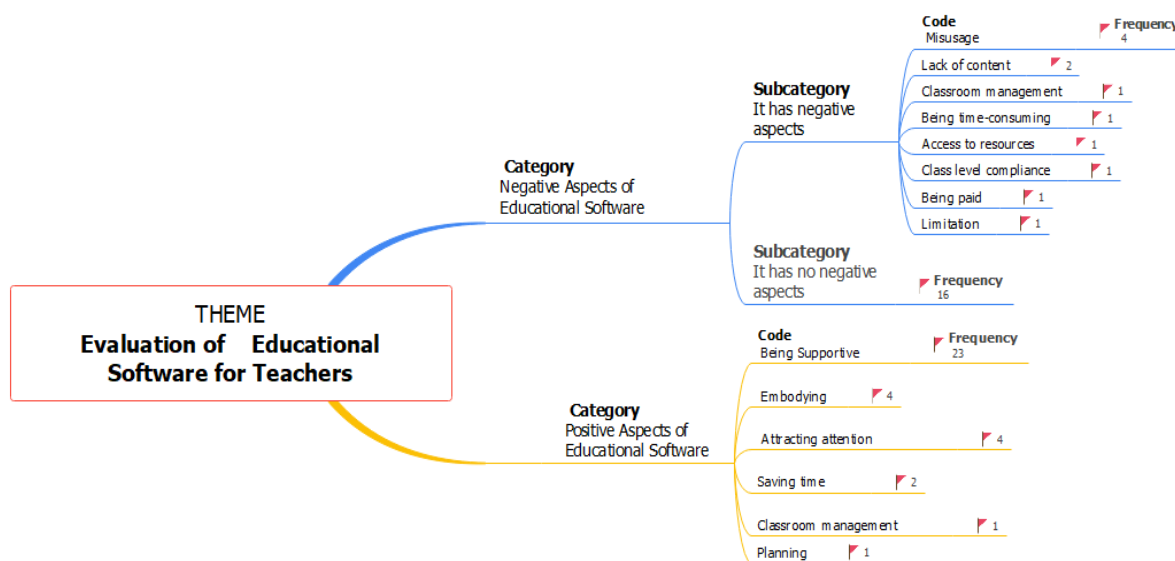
THEME
Evaluation of Educational Software for Teachers

Category
Negative Aspects of Educational Software

Subcategory
It has negative aspects

Code
Misusage

Frequency
4

Lack of content 2

Classroom management 1

Being time-consuming 1

Access to resources 1

Class level compliance 1

Being paid 1

Limitation 1

Subcategory
It has no negative aspects

Frequency
16

Category
Positive Aspects of Educational Software

Code
Being Supportive

Frequency
23

Embodying 4

Attracting attention 4

Saving time 2

Classroom management 1

Planning 1